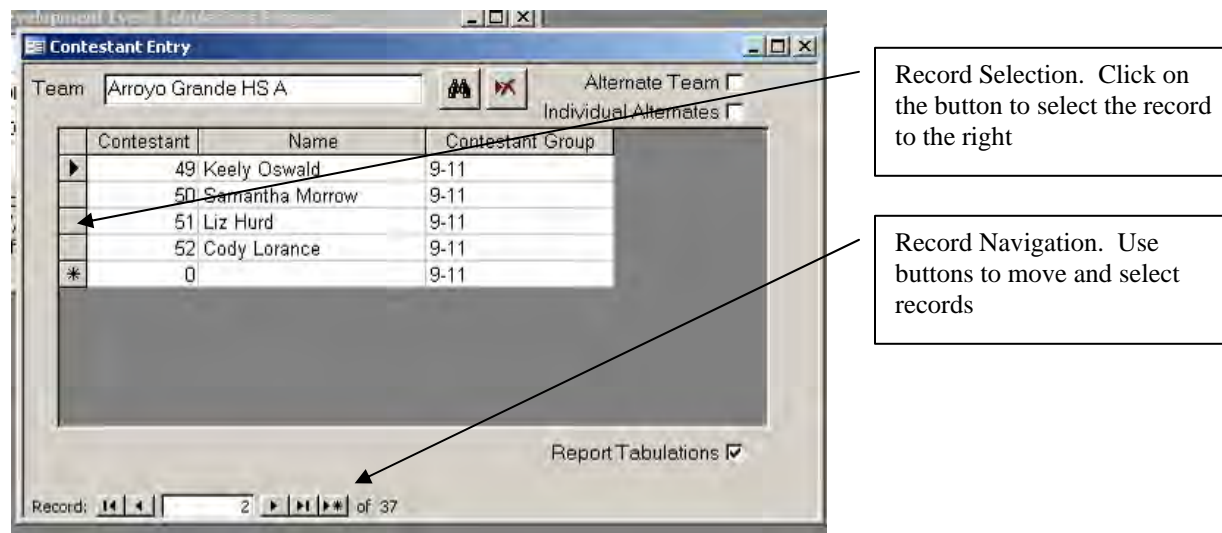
Contestant Entry

Team Arroyo Grande HS A

Alternate Team
Individual Alternates

| | Contestant | Name | Contestant Group |
|---|---|---|---|
| ▶ | 49 | Keely Oswald | 9-11 |
| | 50 | Samantha Morrow | 9-11 |
| | 51 | Liz Hurd | 9-11 |
| | 52 | Cody Lorance | 9-11 |
| * | 0 | | 9-11 |

Report Tabulations

Record: 2 of 37

Record Selection. Click on the button to select the record to the right

Record Navigation. Use buttons to move and select records